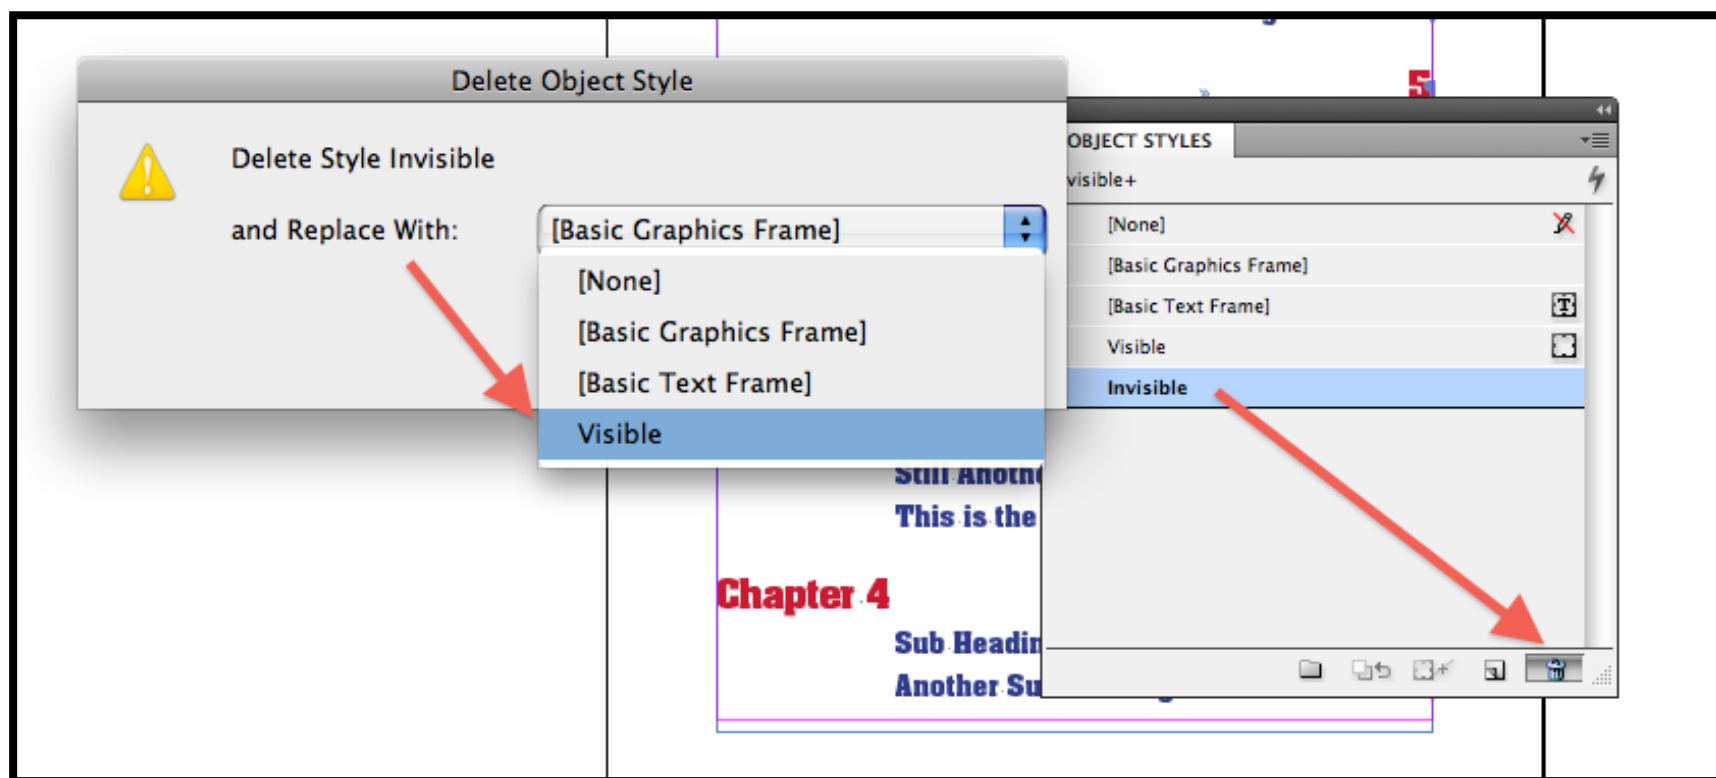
Delete Object Style

Delete Style Invisible

and Replace With: [Basic Graphics Frame]

[None]
[Basic Graphics Frame]
[Basic Text Frame]
Visible

OBJECT STYLES
visible+
[None]
[Basic Graphics Frame]
[Basic Text Frame]
Visible
Invisible

Still Anoth
This is the

Chapter 4

Sub Headin
Another Su